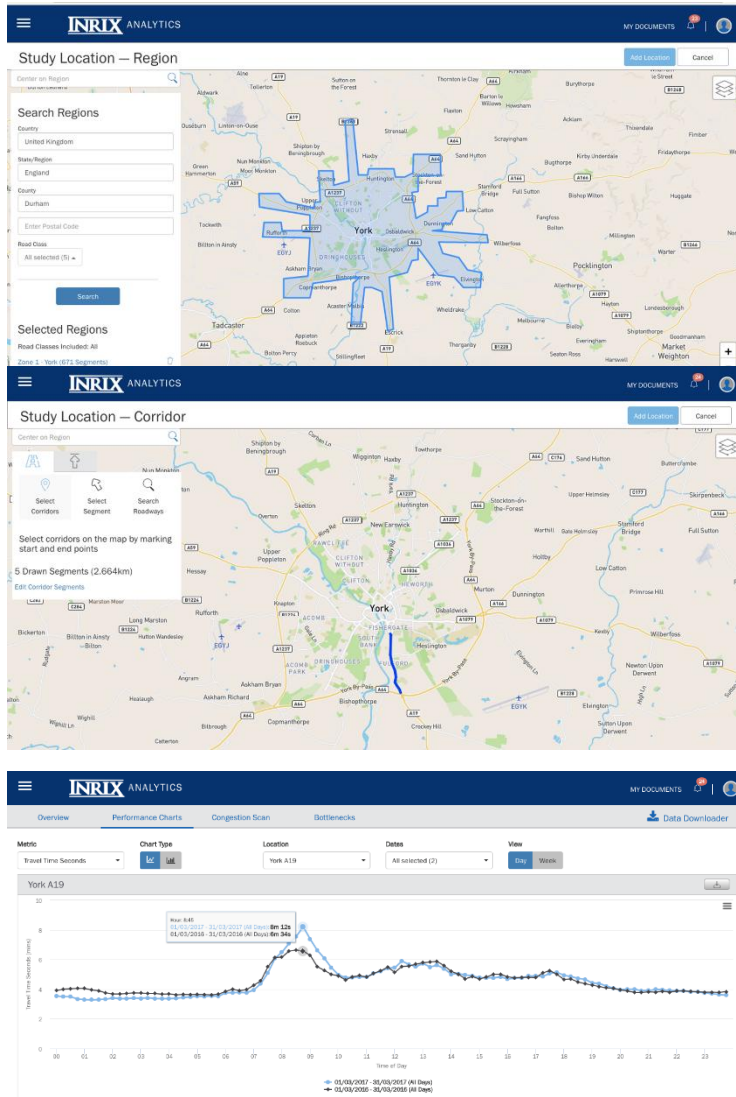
INRIX ANALYTICS

MY DOCUMENTS

Study Location — Region

Add Location

Cancel

Center on Region

Search Regions

Country

United Kingdom

State/Region

England

County

Durham

Enter Postal Code

Road Class

All selected (5)

Search

Selected Regions

Road Classes Included: All

Zone 1 York (671 Segments)

Alnwick, Tollerton, Sutton on the Forest, Thornton le Clay, Barton le Willows, Howsham, Burythorpe, Ouseburn, Linton-on-Ouse, Flaxton, Stensall, Scrayingham, Acklam, Thixendale, Shipton by Beningbrough, Haxby, Sand Hutton, Buttercrambe, Kirby Underdale, Fridaythorpe, Green Hammerton, Nun Monkton, Moor Monkton, Huntington, Stamford Bridge, Full Sutton, Bishop Wilton, Huggate, Upper Poppleton, Clifton Without, Low Catton, Fangfoss, Bolton, Millington, Tockwith, York, Dunnington, Wilberfoss, Warter, Bilton in Ainsty, Dringhouses, Osbaldwick, Heslington, Pocklington, Askham Bryan, Bishopthorpe, Elvington, Allerthorpe, Copmanthorpe, EGYK, EGYJ, Acaster Malbis, Wheldrake, Hayton, Londesborough, Tadcaster, Appleton Roebuck, Escrick, Bielby, Shiptonthorpe, Goodmanham, Bolton Percy, Stillingfleet, Thorganby, Seaton Ross, Everingham, Harswell, Market Weighton, A19, A59, A64, A166, A1079, A1237, A1036, A64, B1228, B1248, A614, A163

INRIX ANALYTICS

MY DOCUMENTS

Study Location — Corridor

Add Location

Cancel

Center on Region

Select Corridors

Select Segment

Search Roadways

Select corridors on the map by marking start and end points

5 Drawn Segments (2.664km)

Edit Corridor Segments

Shipton by Beningbrough, Wigginton, Haxby, Towthorpe, Sand Hutton, Buttercrambe, Skelton, Huntington, Stockton-on-the-Forest, Upper Helmsley, Skirpenbeck, New Earswick, Stamford Bridge, Full Sutton, Overton, Rawcliffe, Clifton Without, Warthill, Holtby, Upper Poppleton, Hessay, Low Catton, Heworth, York, Dunnington, Primrose Hill, Osbaldwick, Marston Moor, Long Marston, Rufforth, Acomb, Fishergate, Hull Road, Kexby, Wilberfoss, Bickerton, Bilton in Ainsty, Hutton Wandesley, EGYJ, Heslington, South Bank, Fulford, Dringhouses, Newton Upon Derwent, Angram, Askham Bryan, Askham Richard, Bishopthorpe, EGYK, Elvington, Healaugh, Wighill, Copmanthorpe, Sutton Upon Derwent, Bilbrough, Crockey Hill, Catterton, York Ring Road, Corban Ln, Elvington Ln, A19, A59, A64, A166, A1079, A1237, A1036, B1224, B1228, A174

INRIX ANALYTICS

MY DOCUMENTS

Overview

Performance Charts

Congestion Scan

Bottlenecks

Data Downloader

Metric

Travel Time Seconds

Chart Type

Location

York A19

Dates

All selected (2)

View

Day

Week

York A19

Hour: 8:45

01/03/2017 - 31/03/2017 (All Days) 8m 12s

01/03/2016 - 31/03/2016 (All Days) 6m 34s

Travel Time Seconds (min)

10

8

6

4

2

0

00 01 02 03 04 05 06 07 08 09 10 11 12 13 14 15 16 17 18 19 20 21 22 23

Time of Day

01/03/2017 - 31/03/2017 (All Days)

01/03/2016 - 31/03/2016 (All Days)